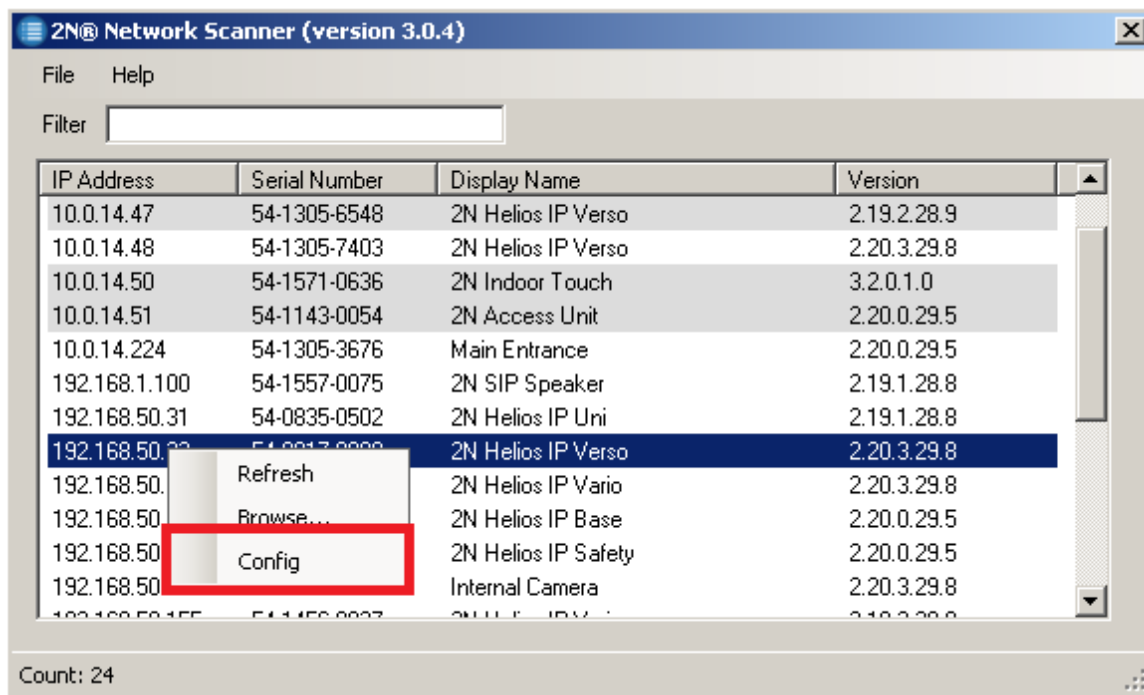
2N® Network Scanner (version 3.0.4)

File Help

Filter

| IP Address | Serial Number | Display Name | Version |
|---|---|---|---|
| 10.0.14.47 | 54-1305-6548 | 2N Helios IP Verso | 2.19.2.28.9 |
| 10.0.14.48 | 54-1305-7403 | 2N Helios IP Verso | 2.20.3.29.8 |
| 10.0.14.50 | 54-1571-0636 | 2N Indoor Touch | 3.2.0.1.0 |
| 10.0.14.51 | 54-1143-0054 | 2N Access Unit | 2.20.0.29.5 |
| 10.0.14.224 | 54-1305-3676 | Main Entrance | 2.20.0.29.5 |
| 192.168.1.100 | 54-1557-0075 | 2N SIP Speaker | 2.19.1.28.8 |
| 192.168.50.31 | 54-0835-0502 | 2N Helios IP Uni | 2.19.1.28.8 |
| 192.168.50.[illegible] | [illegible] | 2N Helios IP Verso | 2.20.3.29.8 |
| 192.168.50.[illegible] | | 2N Helios IP Vario | 2.20.3.29.8 |
| 192.168.50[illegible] | | 2N Helios IP Base | 2.20.0.29.5 |
| 192.168.50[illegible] | | 2N Helios IP Safety | 2.20.0.29.5 |
| 192.168.50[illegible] | | Internal Camera | 2.20.3.29.8 |
| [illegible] | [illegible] | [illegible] | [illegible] |

Refresh
Browse...
Config

Count: 24